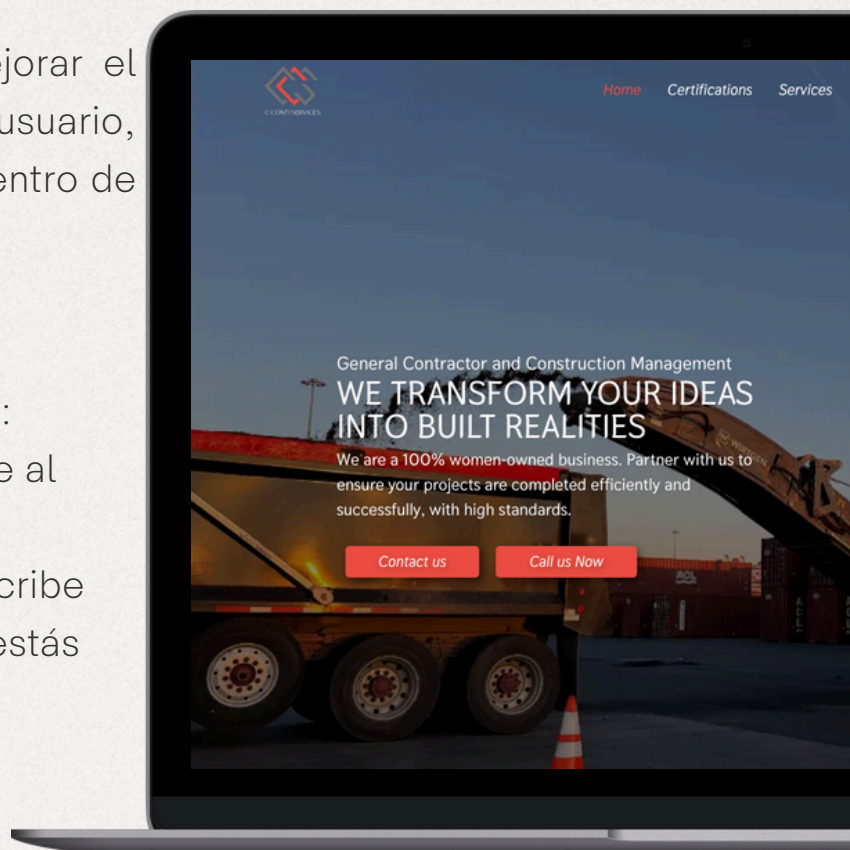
ejorar el usuario, entro de

:
e al

cribe
estás

C CONTI SERVICES

Home Certifications Services

General Contractor and Construction Management
WE TRANSFORM YOUR IDEAS INTO BUILT REALITIES
We are a 100% women-owned business. Partner with us to ensure your projects are completed efficiently and successfully, with high standards.

Contact us Call us Now